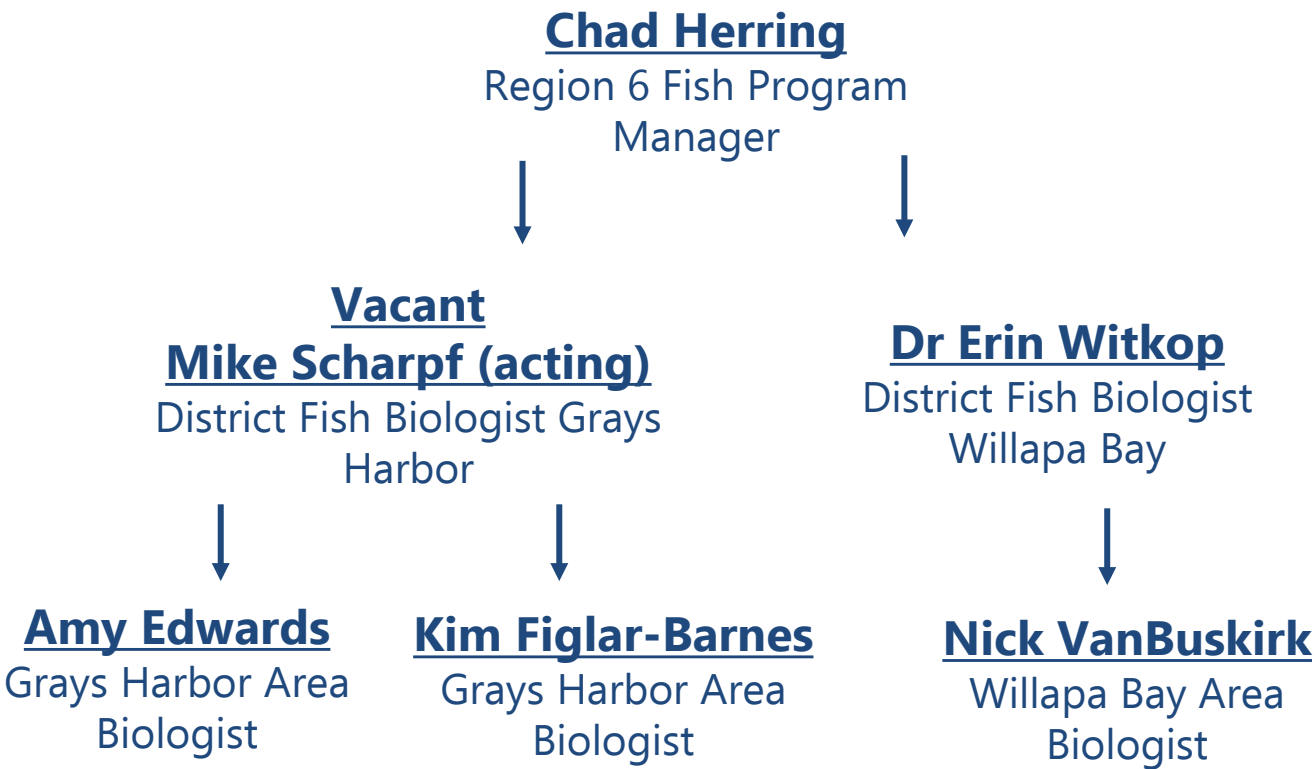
Chad Herring
Region 6 Fish Program Manager

Vacant
Mike Scharpf (acting)
District Fish Biologist Grays Harbor

Dr Erin Witkop
District Fish Biologist Willapa Bay

Amy Edwards
Grays Harbor Area Biologist

Kim Figlar-Barnes
Grays Harbor Area Biologist

Nick VanBuskirk
Willapa Bay Area Biologist